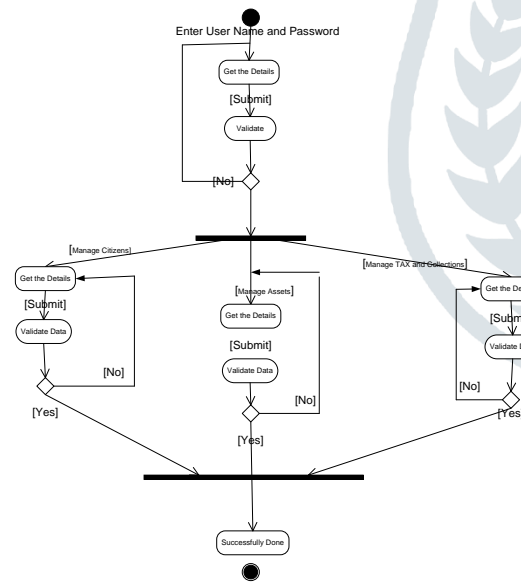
Enter User Name and Password

Get the Details

[Submit]

Validate

[No]

[Manage Citizens]

Get the Details

[Submit]

Validate Data

[No]

[Yes]

[Manage Assets]

Get the Details

[Submit]

Validate Data

[No]

[Yes]

[Manage TAX and Collections]

Get the De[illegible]

[Subm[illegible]

Validate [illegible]

[No]

[Yes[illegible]

Successfully Done